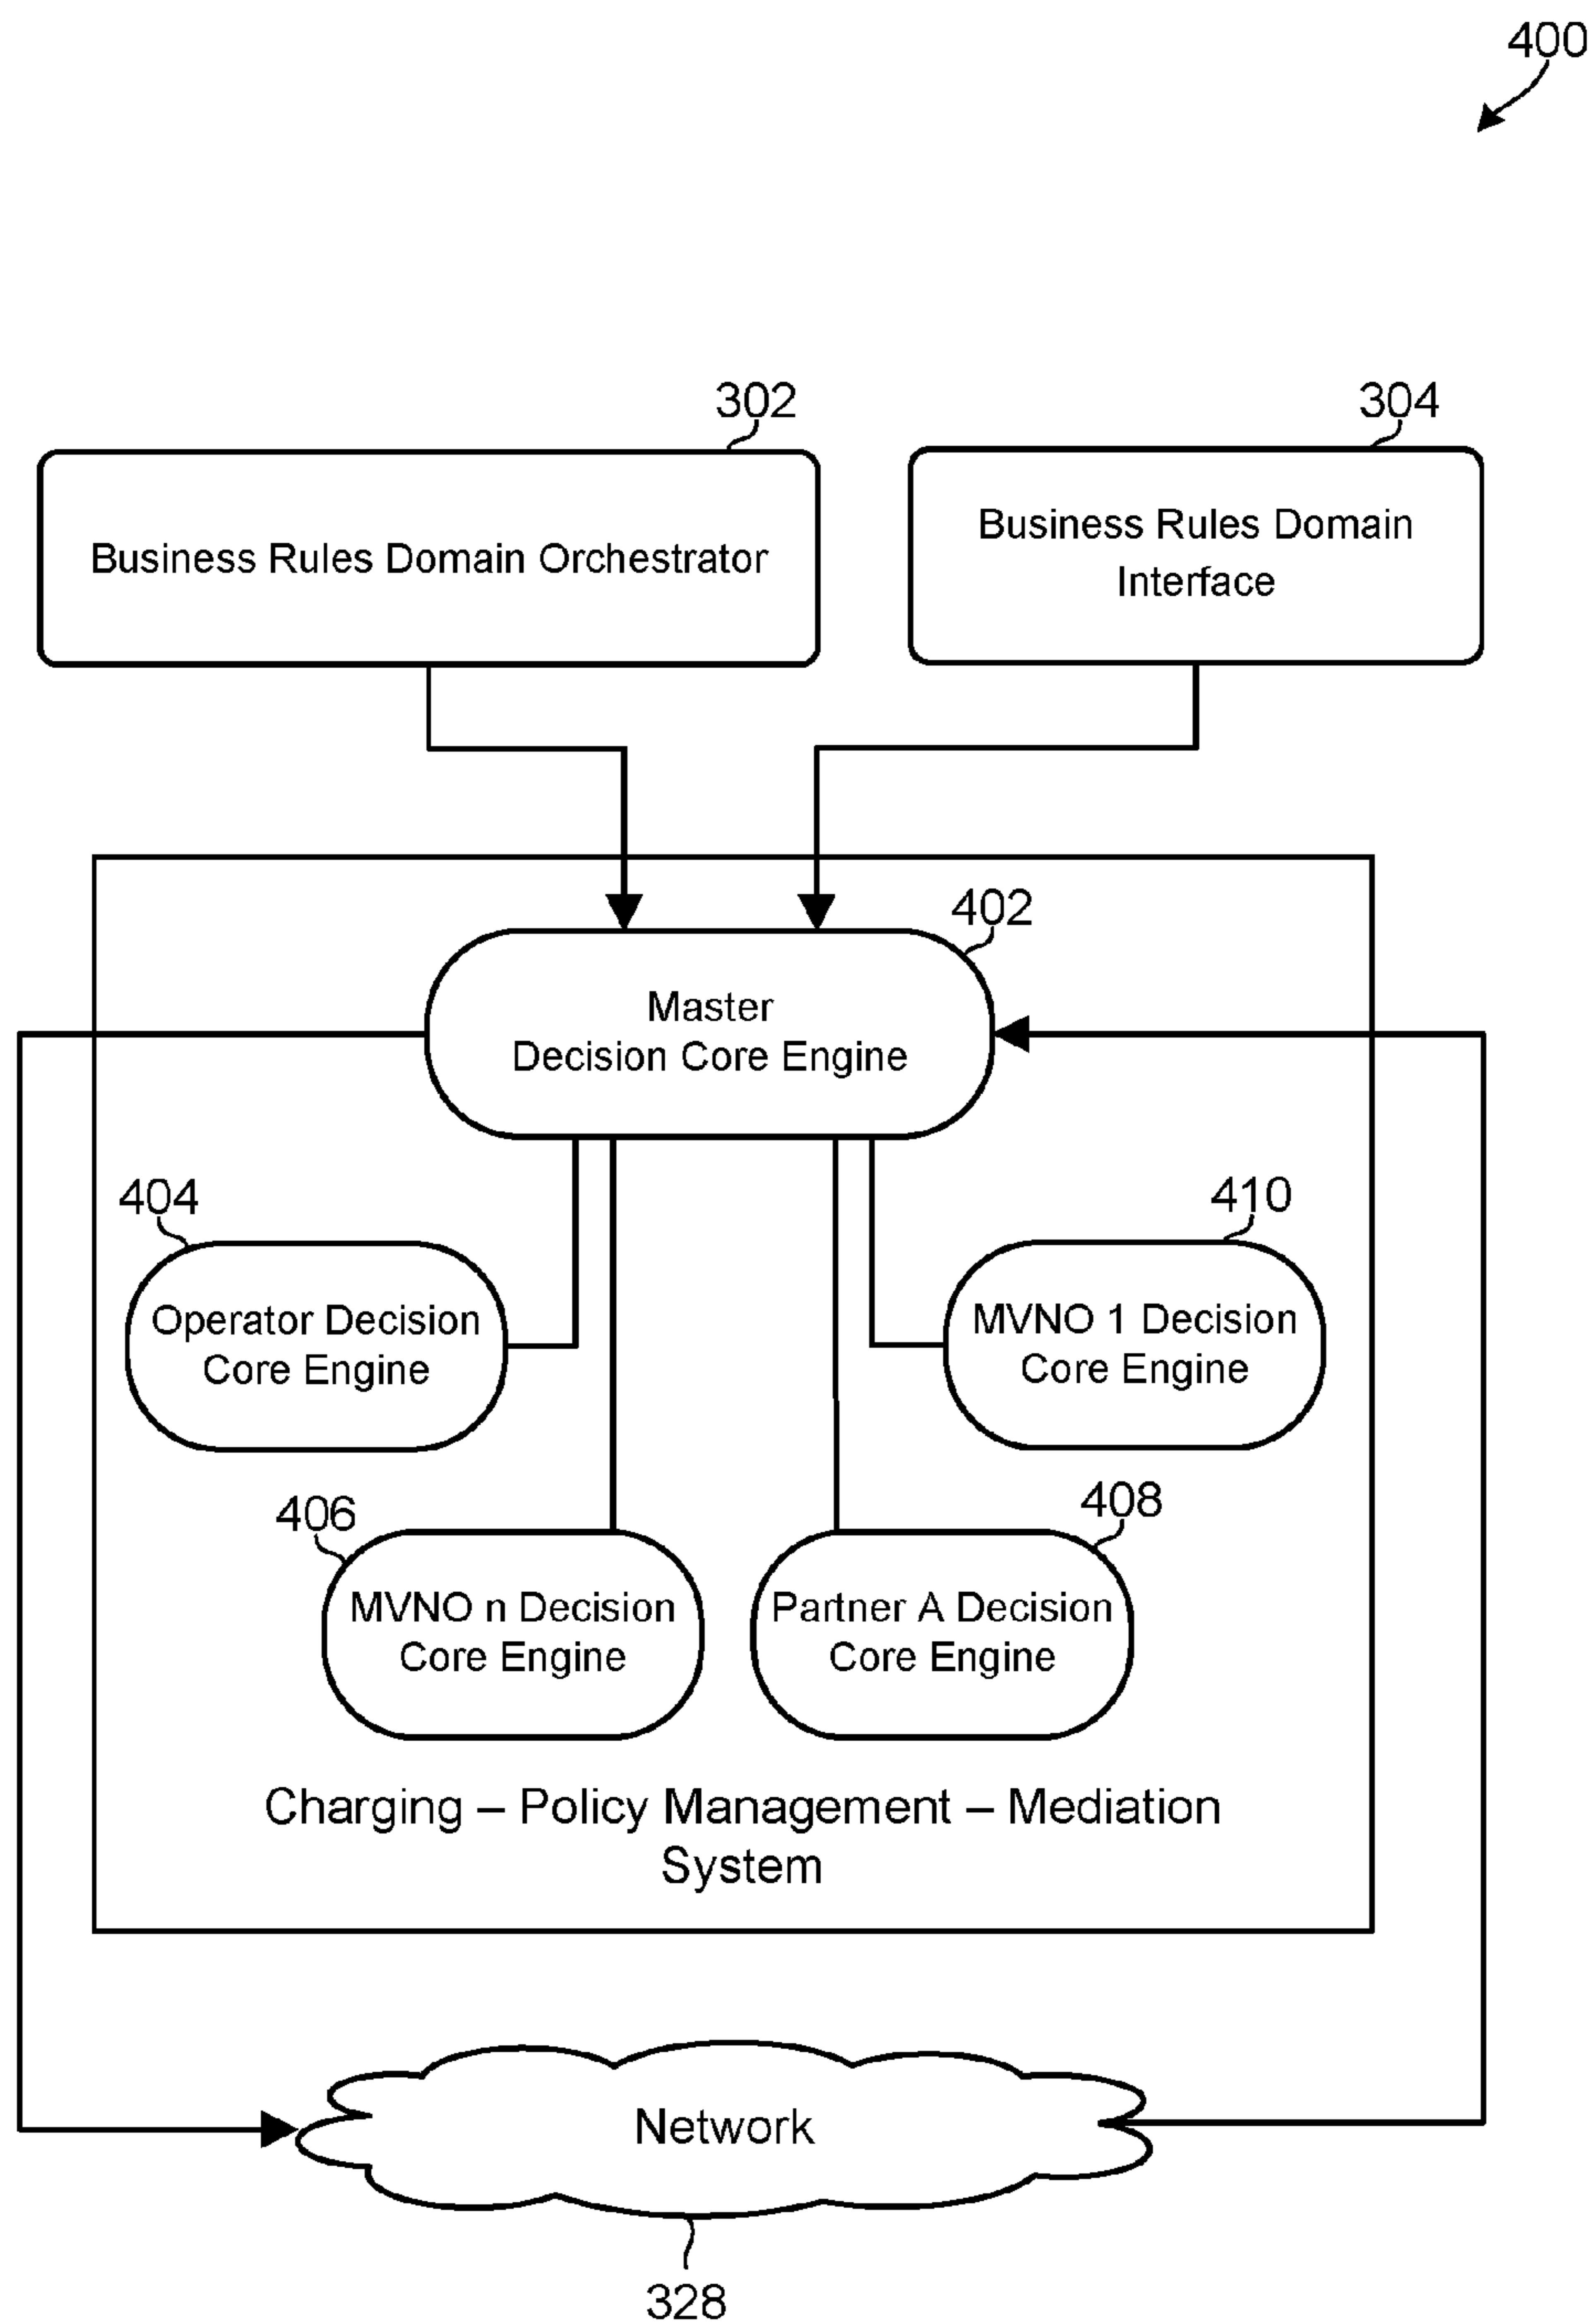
400

302

Business Rules Domain Orchestrator

304

Business Rules Domain Interface

402

Master Decision Core Engine

404

Operator Decision Core Engine

410

MVNO 1 Decision Core Engine

406

MVNO n Decision Core Engine

408

Partner A Decision Core Engine

Charging – Policy Management – Mediation System

Network

328